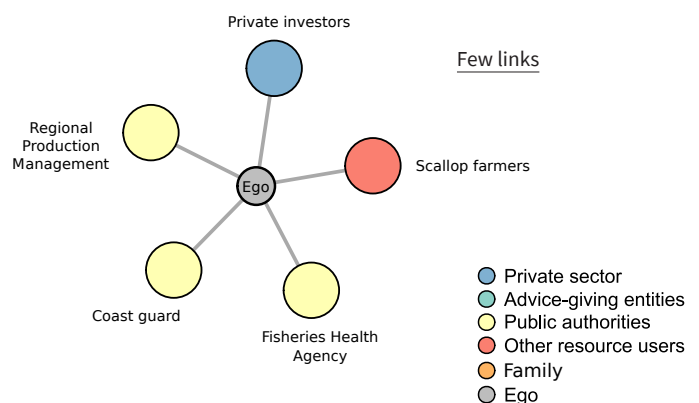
Private investors

Few links

Regional Production Management

Scallop farmers

Ego

Coast guard

Fisheries Health Agency

Private sector
Advice-giving entities
Public authorities
Other resource users
Family
Ego